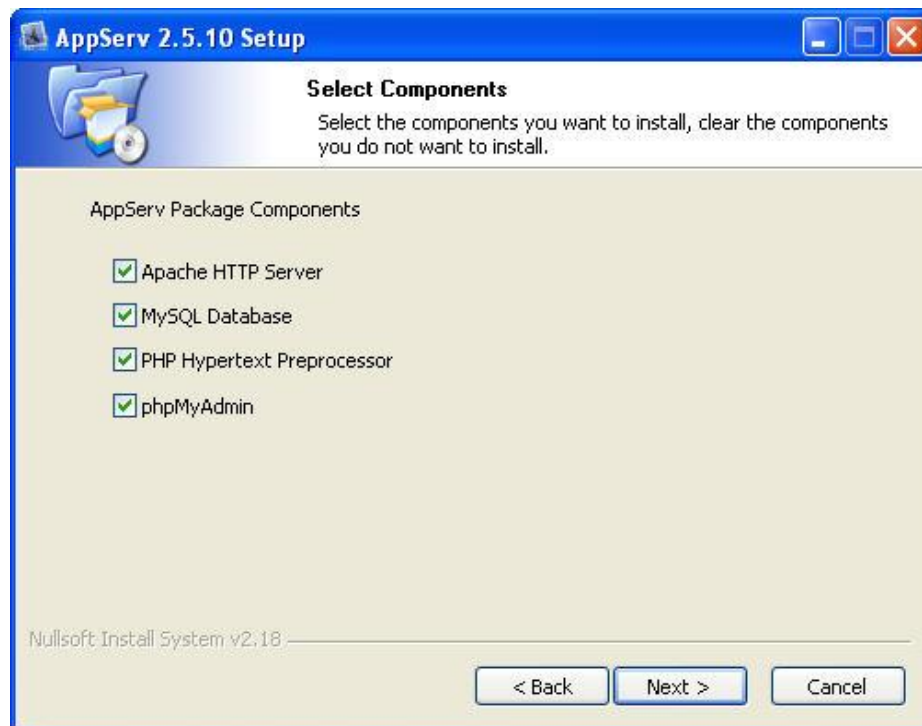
AppServ 2.5.10 Setup

Select Components

Select the components you want to install, clear the components you do not want to install.

AppServ Package Components

Apache HTTP Server

MySQL Database

PHP Hypertext Preprocessor

phpMyAdmin

Nullsoft Install System v2.18

< Back

Next >

Cancel